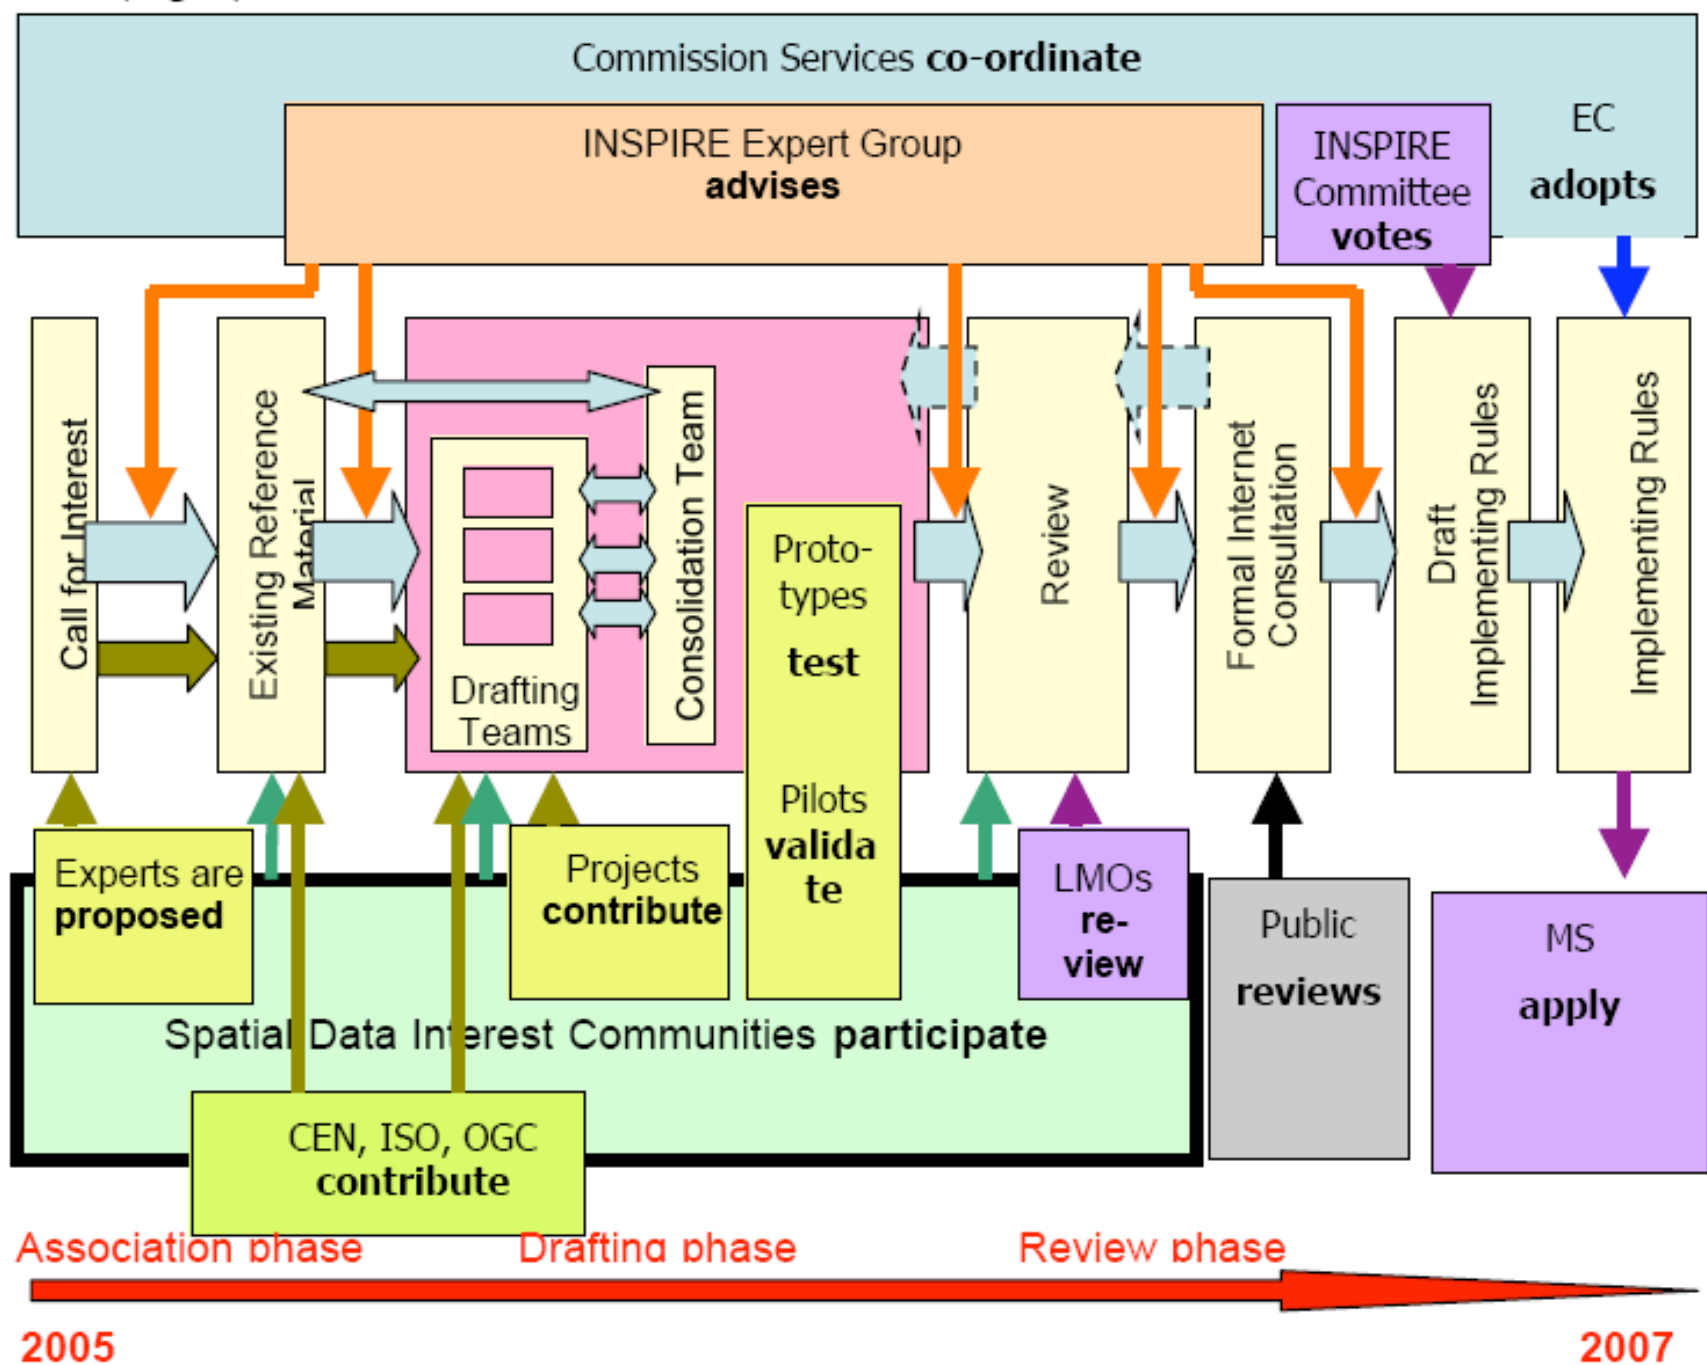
Commission Services co-ordinate

INSPIRE Expert Group
advises

INSPIRE Committee
votes

EC
adopts

Call for Interest

Existing Reference Material

Drafting Teams

Consolidation Team

Proto-types
test

Pilots
validate

Review

Formal Internet Consultation

Draft Implementing Rules

Implementing Rules

Experts are
proposed

Projects
contribute

LMOs
re-view

Public
reviews

MS
apply

Spatial Data Interest Communities participate

CEN, ISO, OGC
contribute

Association phase

Drafting phase

Review phase

2005

2007